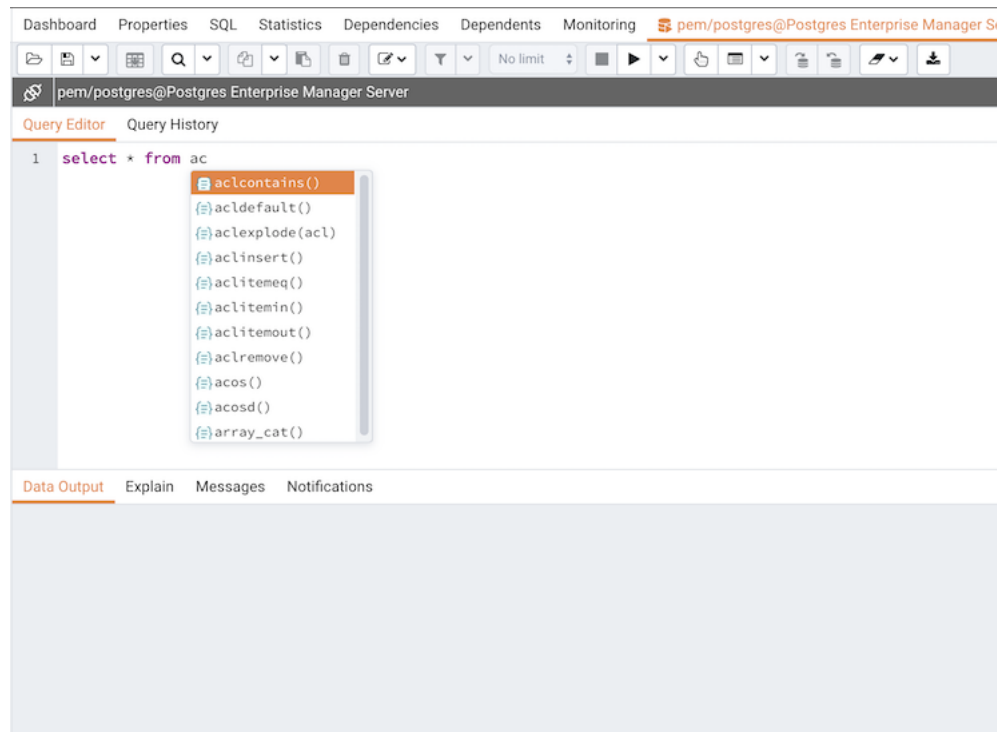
Dashboard Properties SQL Statistics Dependencies Dependents Monitoring pem/postgres@Postgres Enterprise Manager Se

No limit

pem/postgres@Postgres Enterprise Manager Server

Query Editor Query History

1 select * from ac

aclcontains()
acldefault()
aclexplode(acl)
aclinsert()
aclitemeq()
aclitemin()
aclitemout()
aclremove()
acos()
acosd()
array_cat()

Data Output Explain Messages Notifications